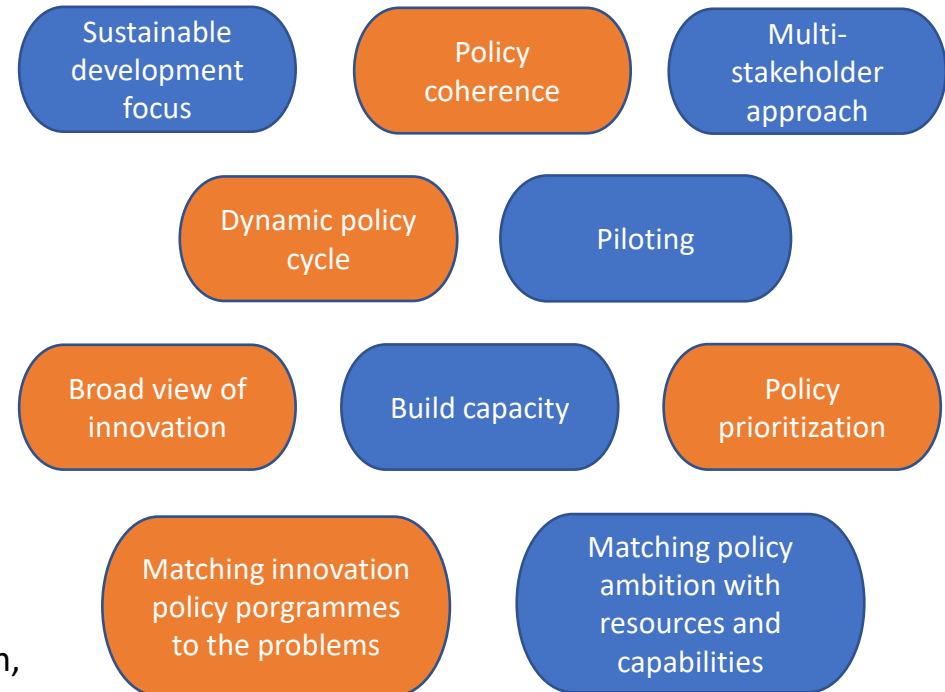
Sustainable development focus

Policy coherence

Multi-stakeholder approach

Dynamic policy cycle

Piloting

Broad view of innovation

Build capacity

Policy prioritization

Matching innovation policy porgrammes to the problems

Matching policy ambition with resources and capabilities

n,